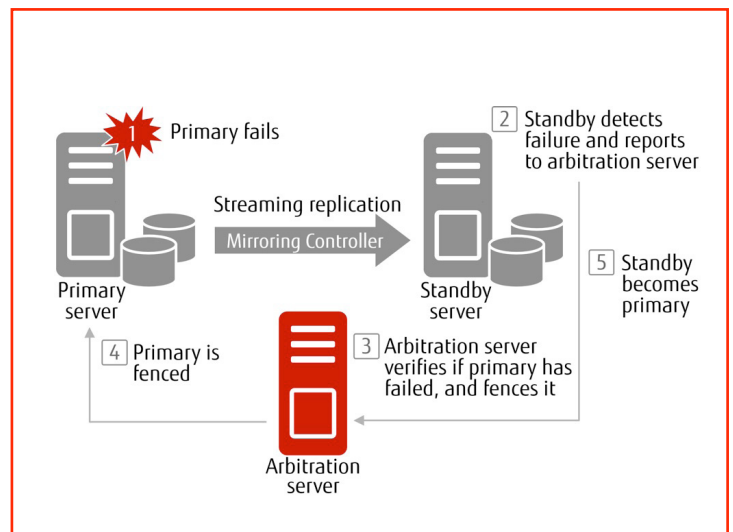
1 Primary fails

2 Standby detects failure and reports to arbitration server

Streaming replication

Mirroring Controller

Primary server

Standby server

5 Standby becomes primary

4 Primary is fenced

3 Arbitration server verifies if primary has failed, and fences it

Arbitration server